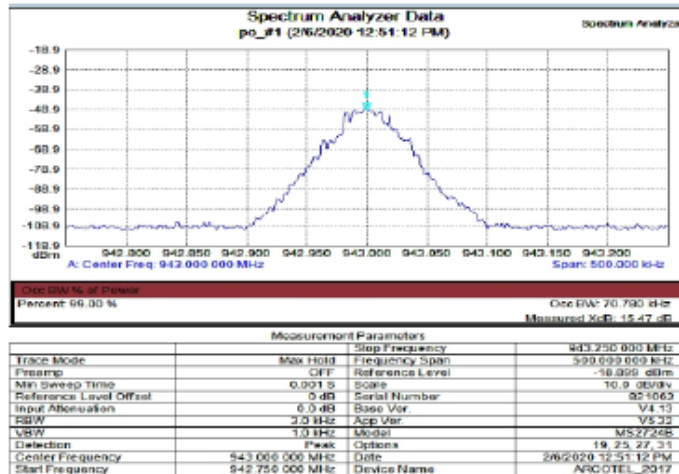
Spectrum Analyzer Data
po_#1 (2/6/2020 12:51:12 PM)

Spectrum Analyzer

-18.9
-28.9
-38.9
-48.9
-58.9
-68.9
-78.9
-88.9
-98.9
-108.9
-118.9
dBm

942.800 942.850 942.900 942.950 943.000 943.050 943.100 943.150 943.200

A: Center Freq: 943.000 000 MHz

Span: 500.000 kHz

Occ BW % of Power
Percent: 99.00 %

Occ BW: 70.790 kHz
Measured XdB: 15.47 dB

Measurement Parameters

| | | Stop Frequency | 943.250 000 MHz |
|---|---|---|---|
| Trace Mode | Max Hold | Frequency Span | 500.000 000 kHz |
| Preamp | OFF | Reference Level | -18.899 dBm |
| Min Sweep Time | 0.001 S | Scale | 10.0 dB/div |
| Reference Level Offset | 0 dB | Serial Number | 821063 |
| Input Attenuation | 0.0 dB | Base Ver. | V4.13 |
| RBW | 3.0 kHz | App Ver. | V5.32 |
| VBW | 1.0 kHz | Model | MS2724B |
| Detection | Peak | Options | 19, 25, 27, 31 |
| Center Frequency | 943.000 000 MHz | Date | 2/6/2020 12:51:12 PM |
| Start Frequency | 942.750 000 MHz | Device Name | ARCOTEL_2017 |